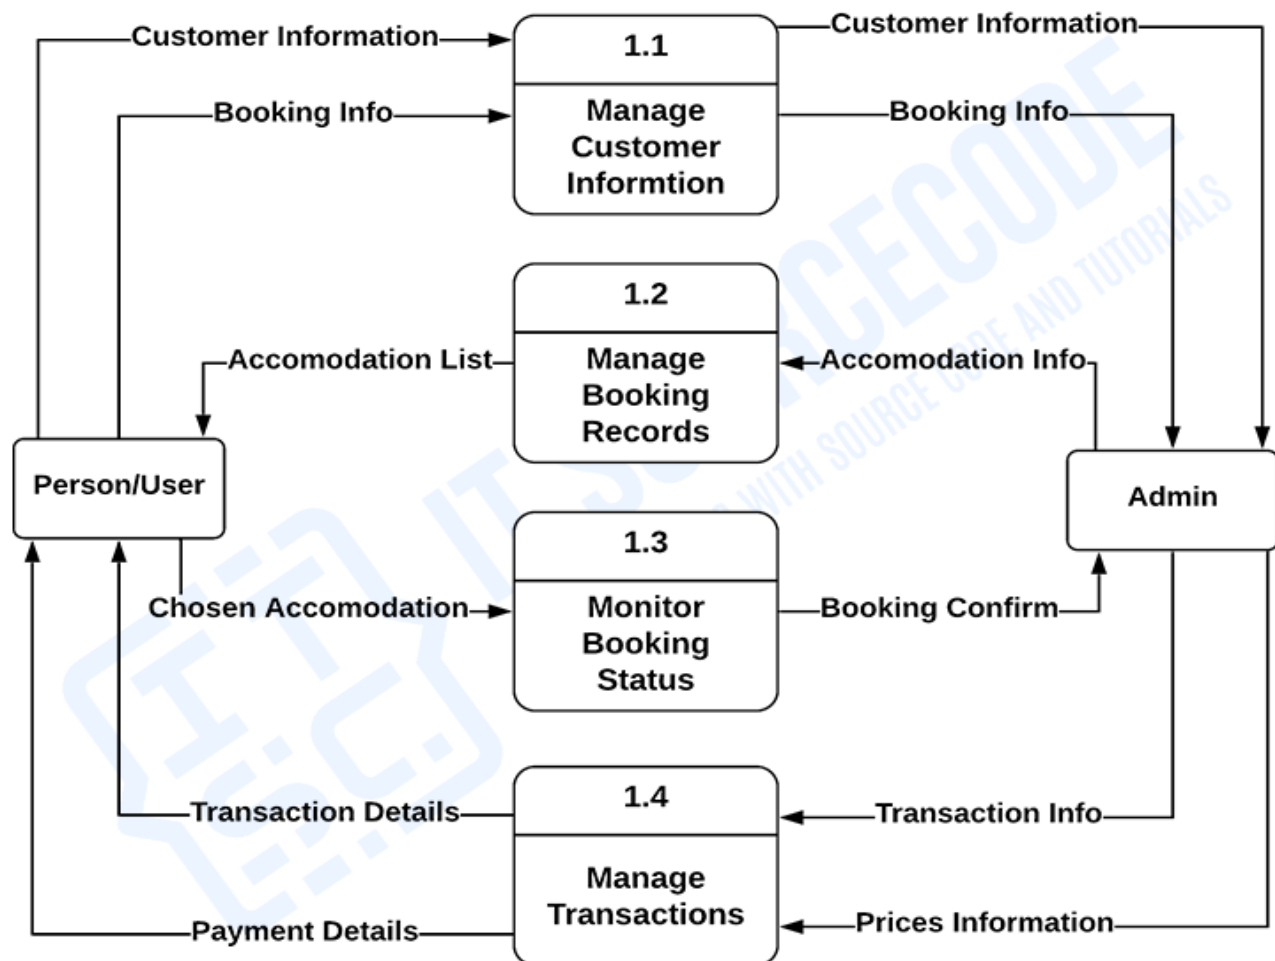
Customer Information
1.1
Customer Information
Booking Info
Manage Customer Informtion
Booking Info

1.2
Accomodation List
Manage Booking Records
Accomodation Info

Person/User
Admin

1.3
Chosen Accomodation
Monitor Booking Status
Booking Confirm

1.4
Transaction Details
Transaction Info
Manage Transactions
Payment Details
Prices Information

IT SOURCECODE
WITH SOURCE CODE AND TUTORIALS